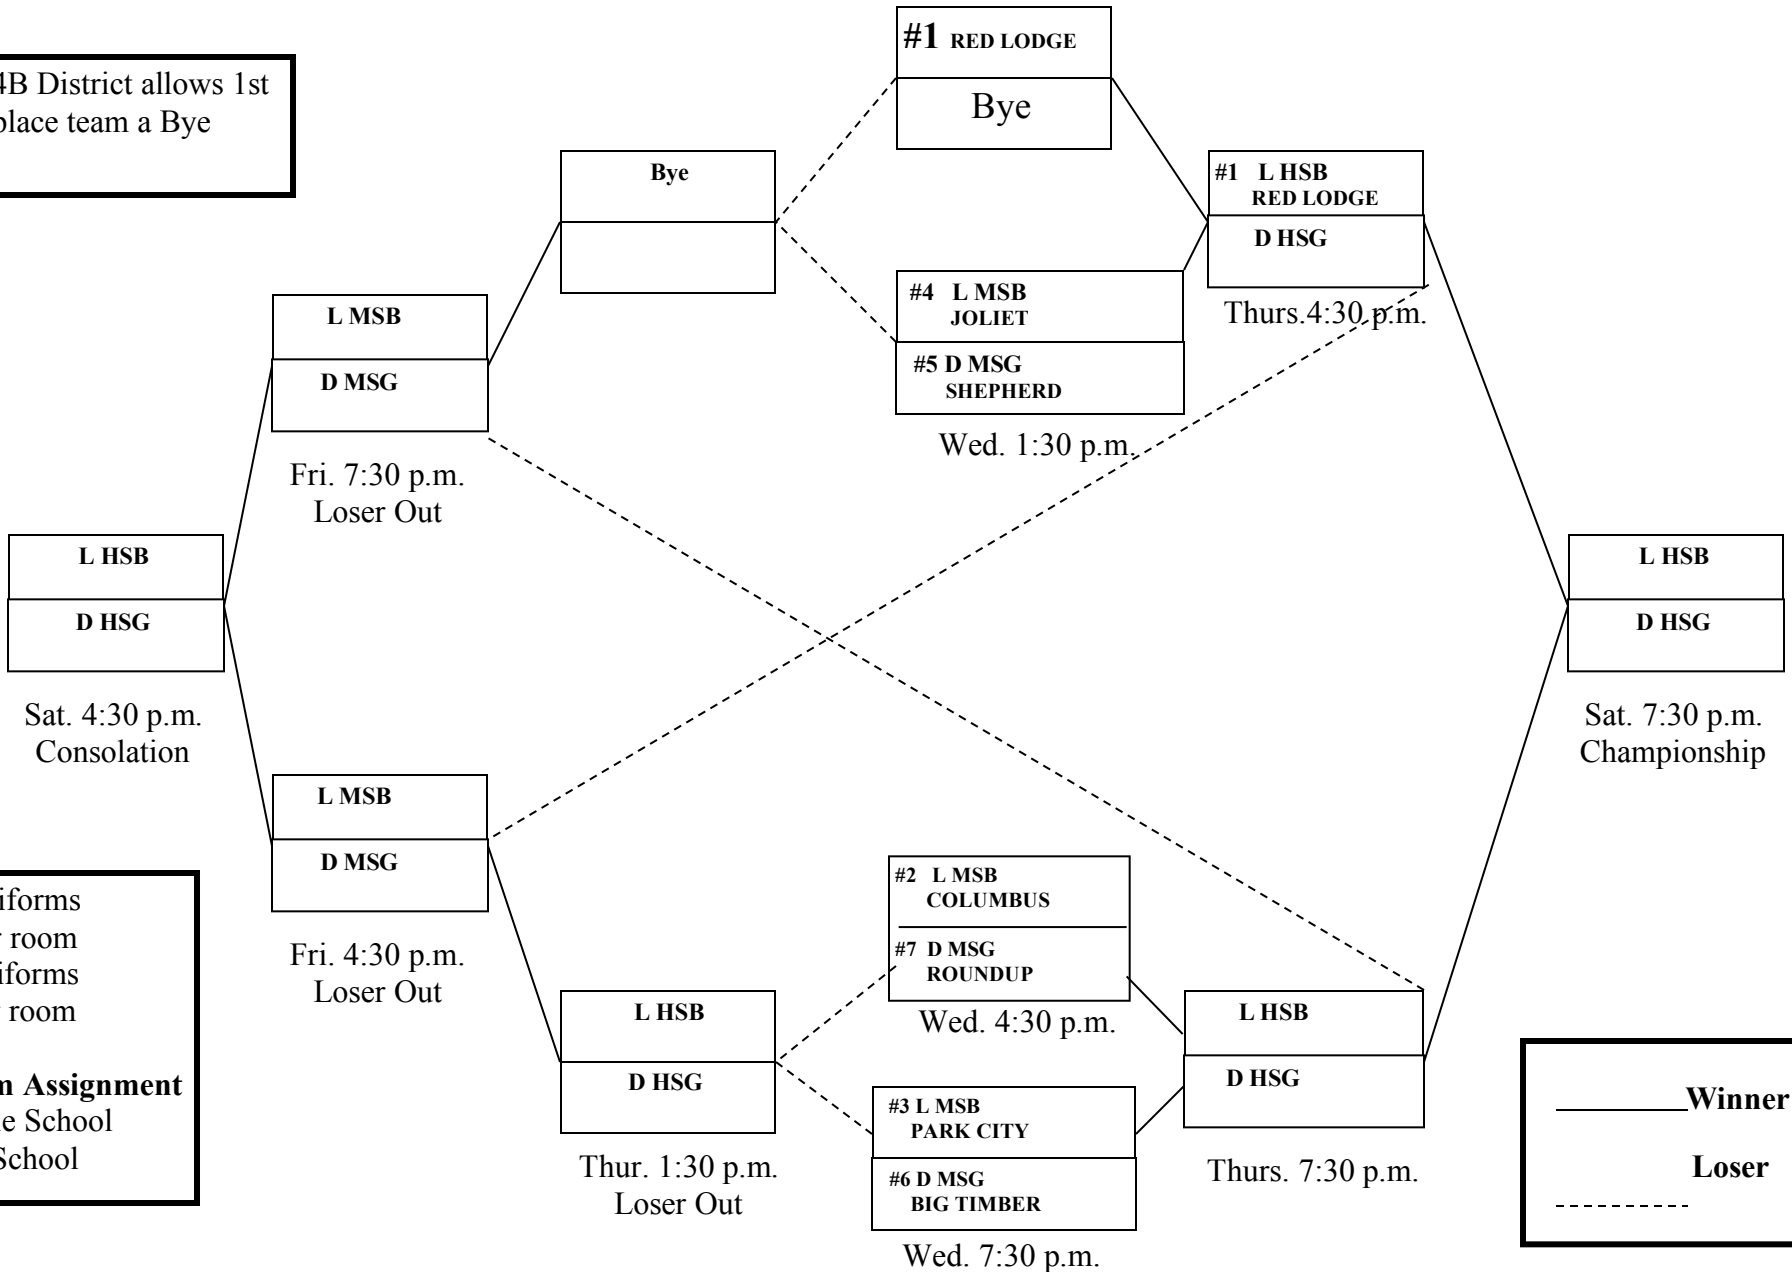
4B District allows 1st place team a Bye

#1 RED LODGE
Bye

Bye

#1 L HSB RED LODGE
D HSG
Thurs.4:30 p.m.

L MSB
D MSG
Fri. 7:30 p.m.
Loser Out

#4 L MSB JOLIET
#5 D MSG SHEPHERD
Wed. 1:30 p.m.

L HSB
D HSG
Sat. 4:30 p.m.
Consolation

L HSB
D HSG
Sat. 7:30 p.m.
Championship

L MSB
D MSG
Fri. 4:30 p.m.
Loser Out

iforms
room
iforms
room

n Assignment
e School
School

#2 L MSB COLUMBUS
#7 D MSG ROUNDUP
Wed. 4:30 p.m.

L HSB
D HSG
Thur. 1:30 p.m.
Loser Out

#3 L MSB PARK CITY
#6 D MSG BIG TIMBER
Wed. 7:30 p.m.

L HSB
D HSG
Thurs. 7:30 p.m.

Winner
Loser